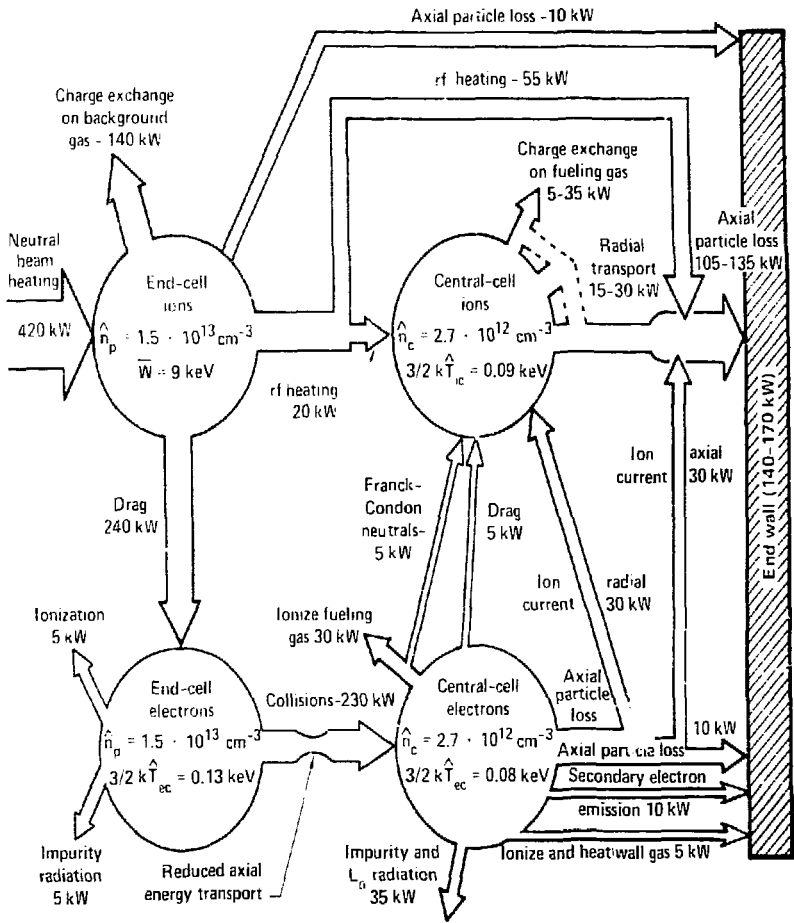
Axial particle loss - 10 kW

Charge exchange on background gas - 140 kW

rf heating - 55 kW

Charge exchange on fueling gas 5-35 kW

Neutral beam heating

420 kW

End-cell ions

$\hat{n}_p = 1.5 \cdot 10^{13} \text{ cm}^{-3}$

$\overline{W} = 9 \text{ keV}$

rf heating 20 kW

Central-cell ions

$\hat{n}_c = 2.7 \cdot 10^{12} \text{ cm}^{-3}$

$3/2\, k\hat{T}_{ic} = 0.09 \text{ keV}$

Radial transport 15-30 kW

Axial particle loss 105-135 kW

End wall (140-170 kW)

Drag 240 kW

Franck-Condon neutrals-5 kW

Drag 5 kW

Ion current

axial 30 kW

Ion current

radial 30 kW

Ionization 5 kW

Ionize fueling gas 30 kW

End-cell electrons

$\hat{n}_p = 1.5 \cdot 10^{13} \text{ cm}^{-3}$

$3/2\, k\hat{T}_{ec} = 0.13 \text{ keV}$

Collisions-230 kW

Central-cell electrons

$\hat{n}_c = 2.7 \cdot 10^{12} \text{ cm}^{-3}$

$3/2\, k\hat{T}_{ec} = 0.08 \text{ keV}$

Axial particle loss

10 kW

Axial particle loss

Secondary electron

emission 10 kW

Ionize and heat wall gas 5 kW

Impurity radiation 5 kW

Reduced axial energy transport

Impurity and $L_\alpha$ radiation 35 kW